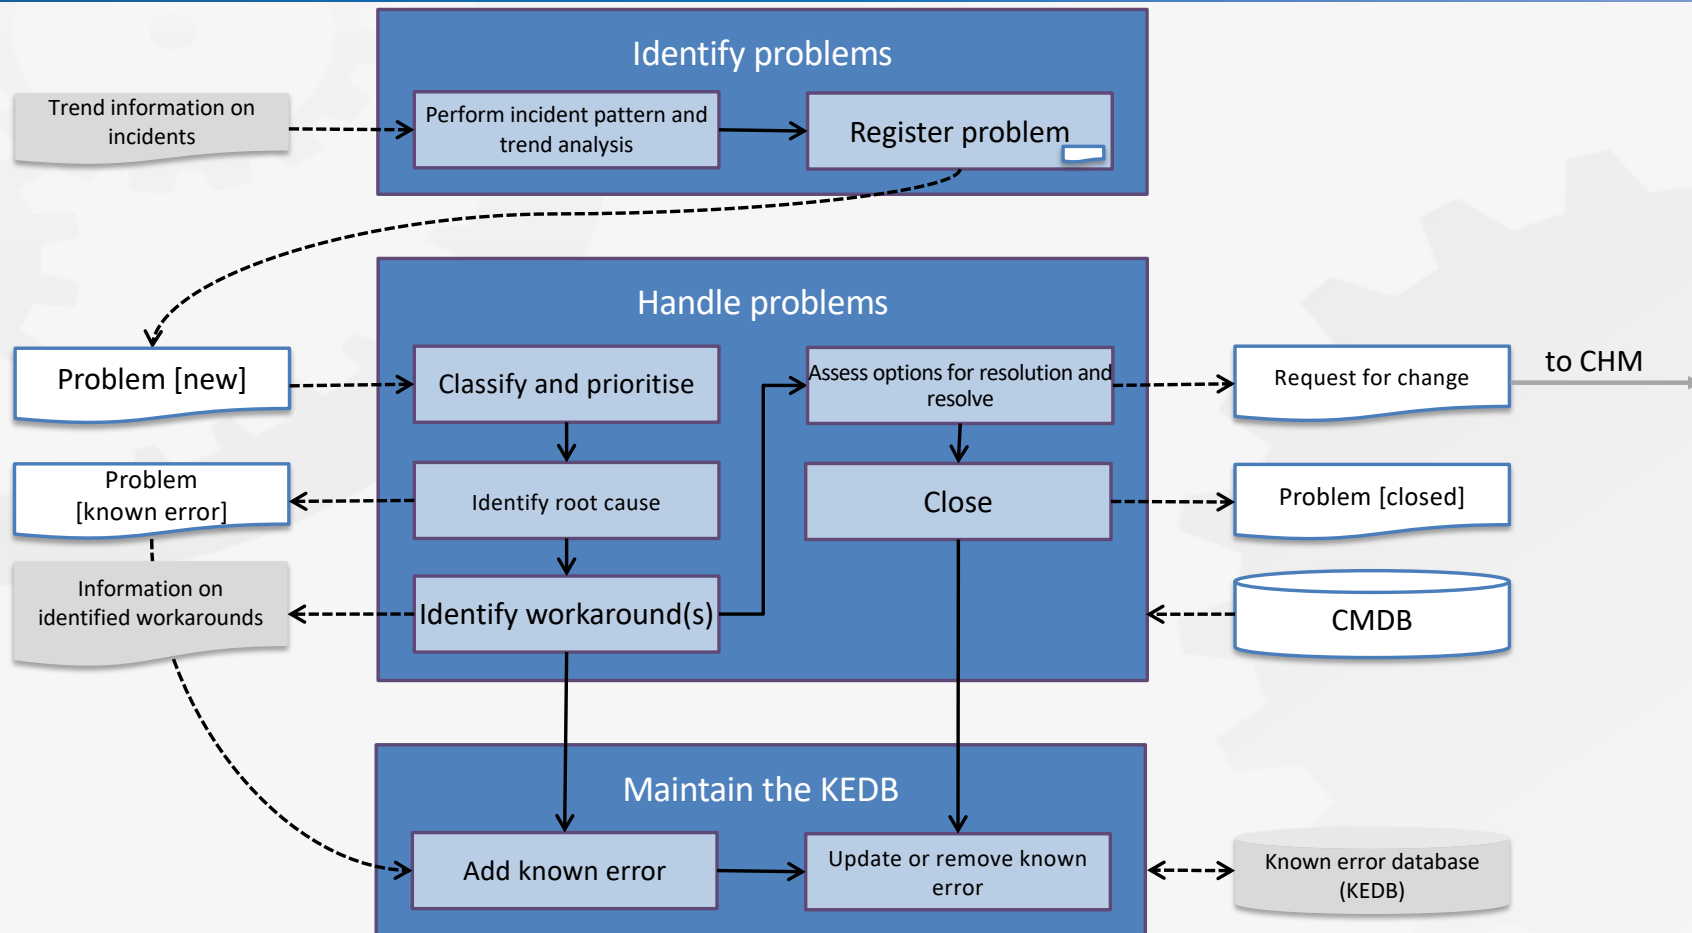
Identify problems

Trend information on incidents

Perform incident pattern and trend analysis

Register problem

Handle problems

Problem [new]

Classify and prioritise

Assess options for resolution and resolve

Request for change

to CHM

Problem [known error]

Identify root cause

Close

Problem [closed]

Information on identified workarounds

Identify workaround(s)

CMDB

Maintain the KEDB

Add known error

Update or remove known error

Known error database (KEDB)